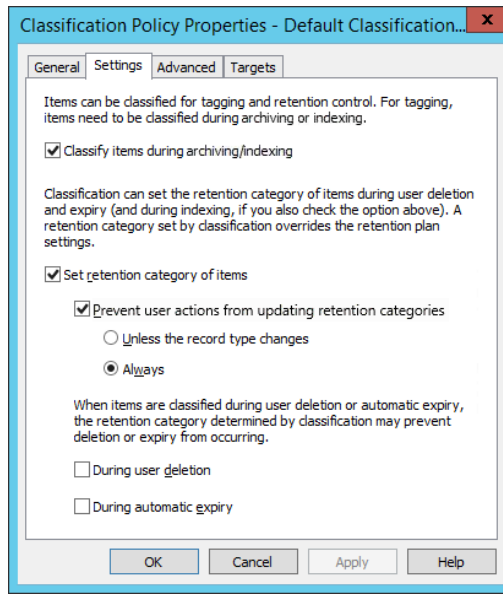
Classification Policy Properties - Default Classification...

General | Settings | Advanced | Targets

Items can be classified for tagging and retention control. For tagging, items need to be classified during archiving or indexing.

☑ Classify items during archiving/indexing

Classification can set the retention category of items during user deletion and expiry (and during indexing, if you also check the option above). A retention category set by classification overrides the retention plan settings.

☑ Set retention category of items

☑ Prevent user actions from updating retention categories

○ Unless the record type changes

◉ Always

When items are classified during user deletion or automatic expiry, the retention category determined by classification may prevent deletion or expiry from occurring.

☐ During user deletion

☐ During automatic expiry

OK | Cancel | Apply | Help